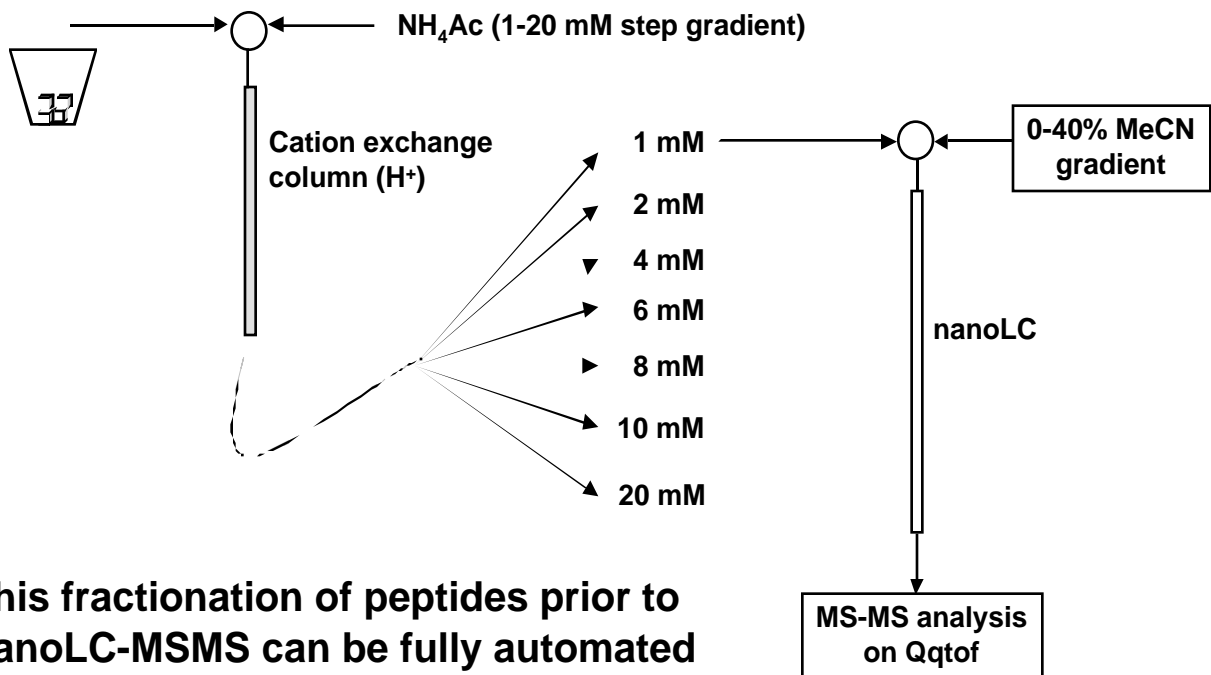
$NH_4Ac$ (1-20 mM step gradient)

Cation exchange column ($H^+$)

1 mM

2 mM

4 mM

6 mM

8 mM

10 mM

20 mM

0-40% MeCN gradient

nanoLC

MS-MS analysis on Qqtof

his fractionation of peptides prior to anoLC-MSMS can be fully automated